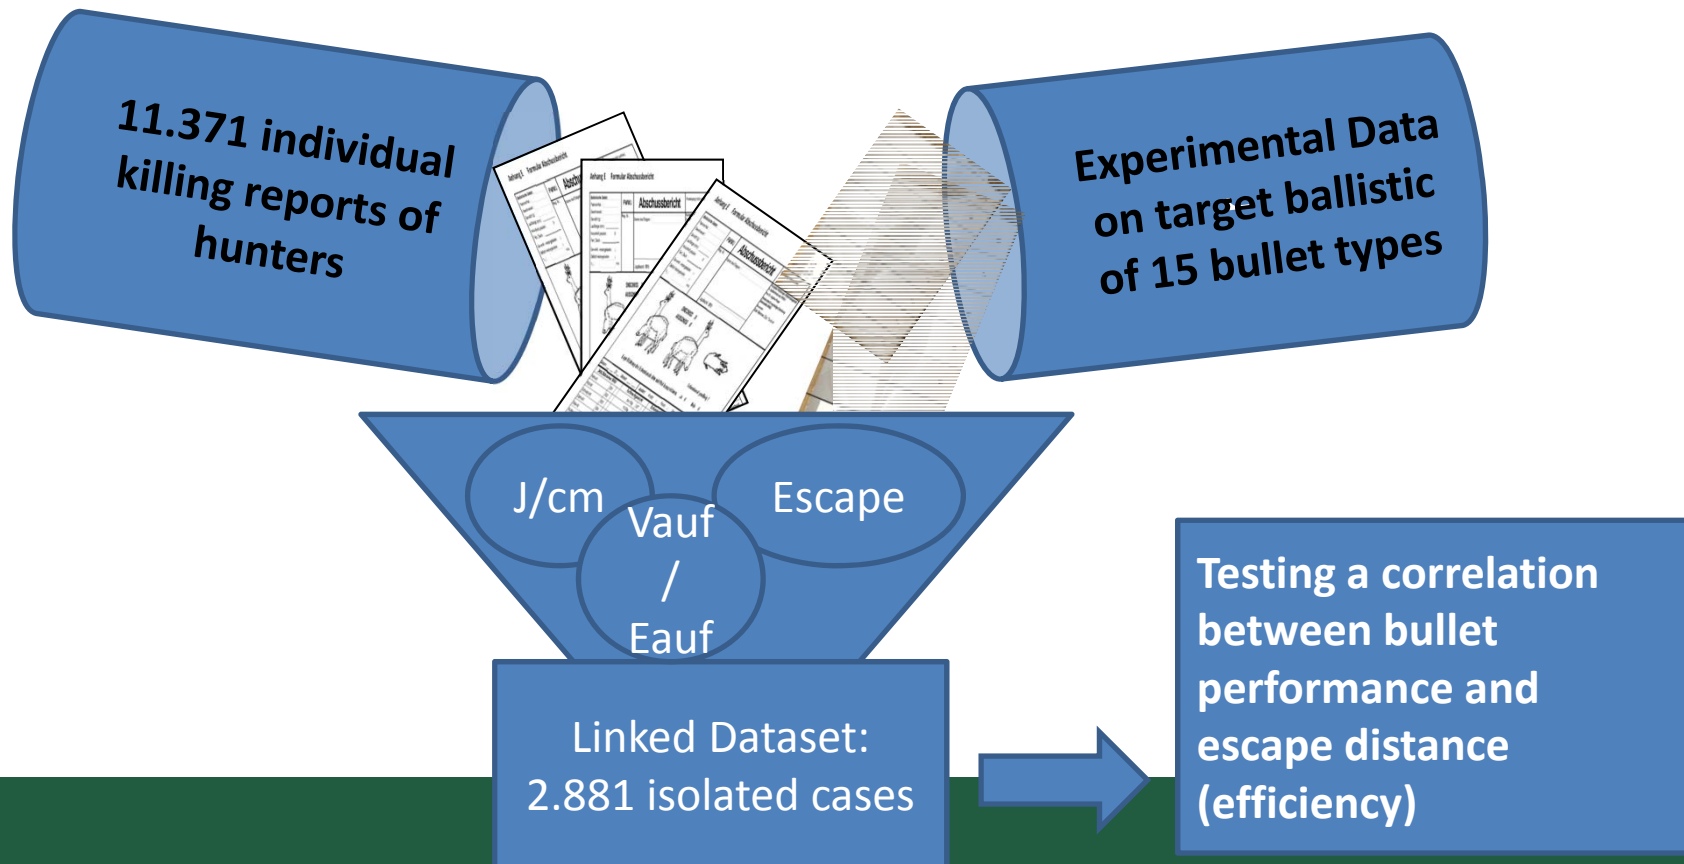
11.371 individual killing reports of hunters

Experimental Data on target ballistic of 15 bullet types

Abschussbericht

Abschussbericht

Abschussbericht

J/cm

Vauf / Eauf

Escape

Linked Dataset: 2.881 isolated cases

Testing a correlation between bullet performance and escape distance (efficiency)